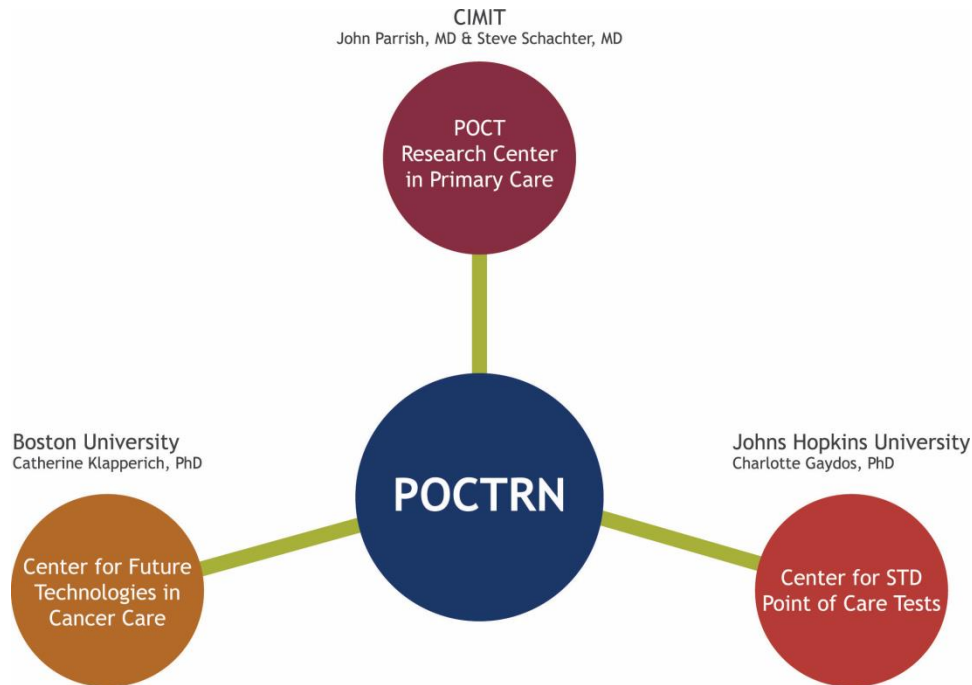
CIMIT
John Parrish, MD & Steve Schachter, MD

POCT Research Center in Primary Care

Boston University
Catherine Klapperich, PhD

POCTRN

Johns Hopkins University
Charlotte Gaydos, PhD

Center for Future Technologies in Cancer Care

Center for STD Point of Care Tests